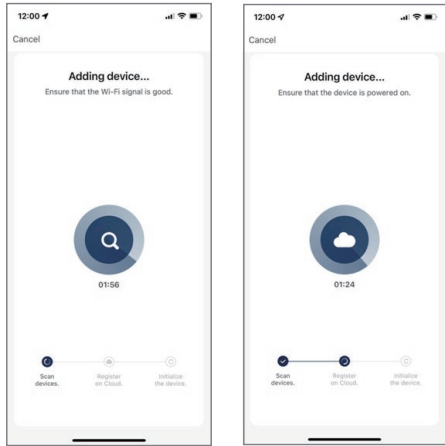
12:00

Cancel

Adding device...

Ensure that the Wi-Fi signal is good.

01:56

Scan devices.

Register on Cloud.

Initialize the device.

12:00

Cancel

Adding device...

Ensure that the device is powered on.

01:24

Scan devices.

Register on Cloud.

Initialize the device.